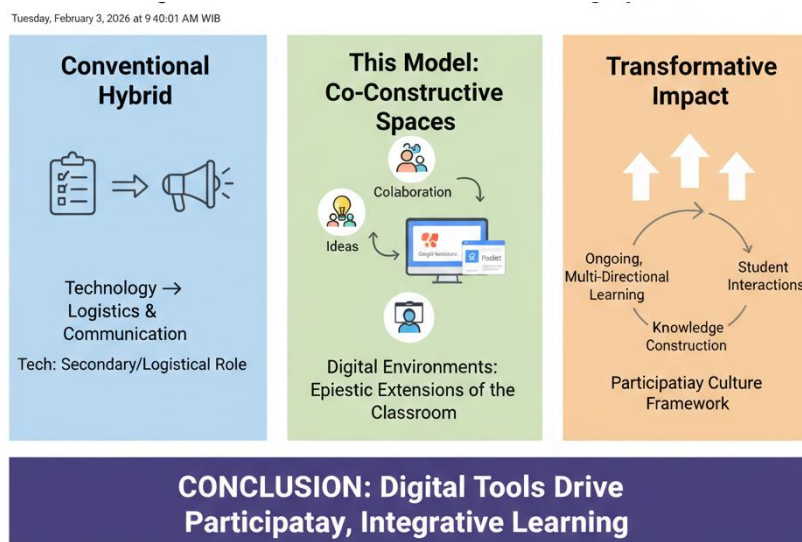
Tuesday, February 3, 2026 at 9 40:01 AM WIB

Conventional Hybrid

Technology → Logistics & Communication

Tech: Secondary/Logistical Role

This Model: Co-Constructive Spaces

Colaboration

Ideas

Digit Veniaboro

Poslet

Digital Environments: Epiestic Extensions of the Classroom

Transformative Impact

Ongoing, Multi-Directional Learning

Student Interactions

Knowledge Construction

Participatiay Culture Framework

CONCLUSION: Digital Tools Drive Participatay, Integrative Learning